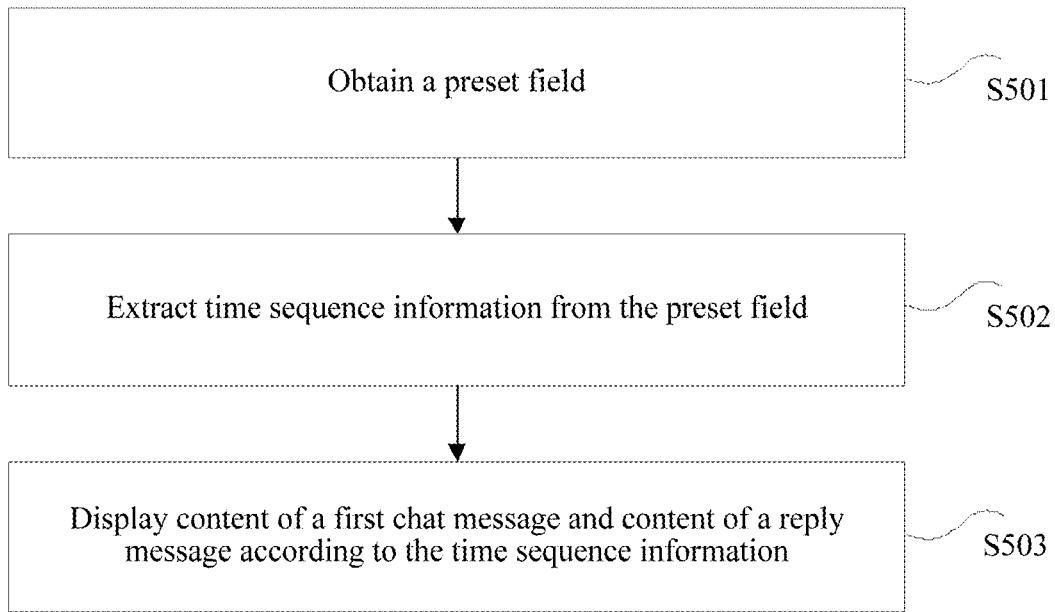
Obtain a preset field

S501

Extract time sequence information from the preset field

S502

Display content of a first chat message and content of a reply message according to the time sequence information

S503